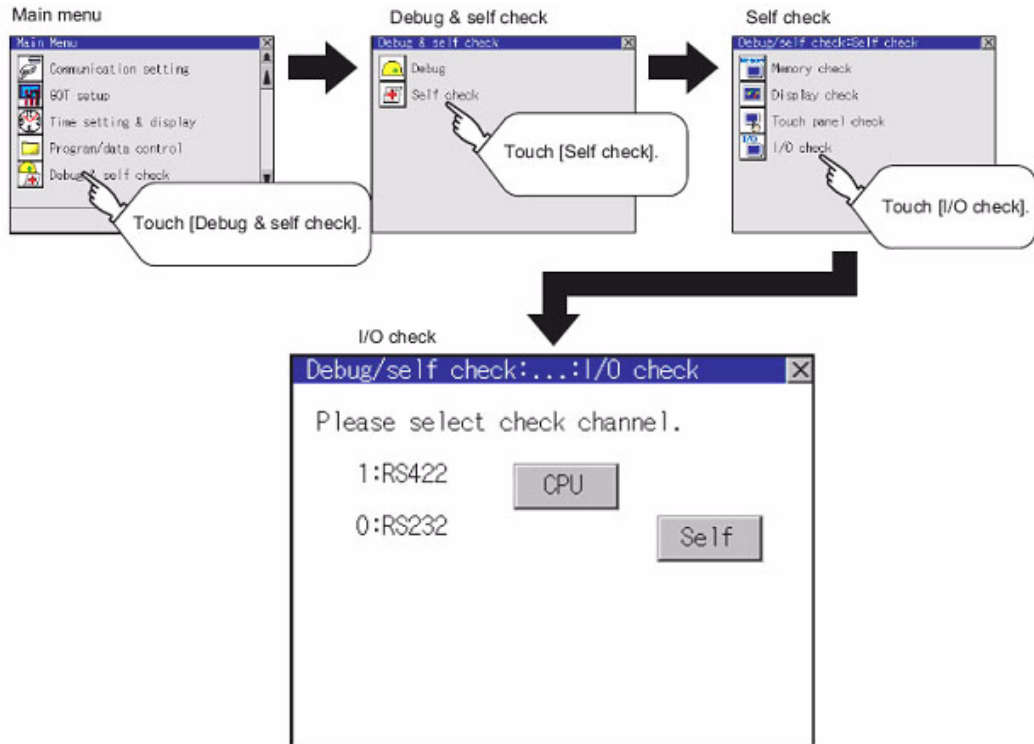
Main menu

Main Menu

Communication setting

GOT setup

Time setting & display

Program/data control

Debug & self check

Touch [Debug & self check].

Debug & self check

Debug & self check

Debug

Self check

Touch [Self check].

Self check

Debug/self check:Self check

Memory check

Display check

Touch panel check

I/O check

Touch [I/O check].

I/O check

Debug/self check:...:I/O check

Please select check channel.

1:RS422

CPU

0:RS232

Self